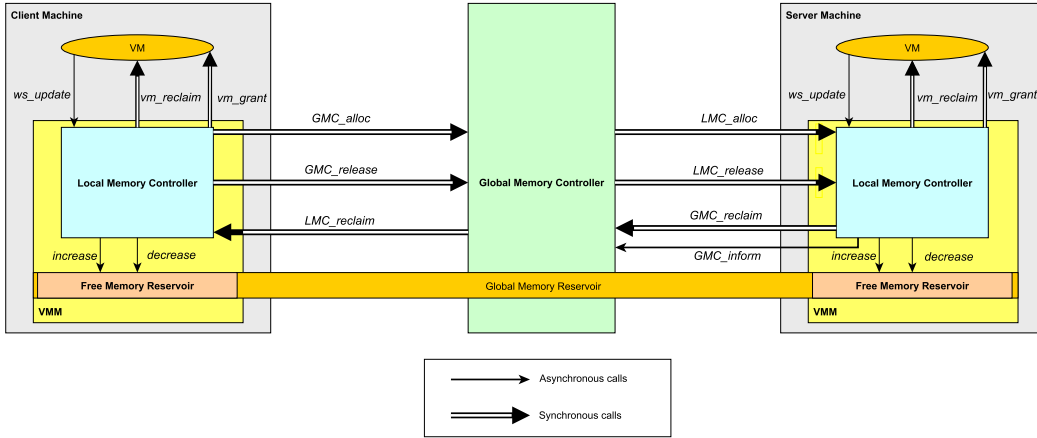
Client Machine

VM

ws_update

vm_reclaim

vm_grant

Local Memory Controller

increase

decrease

Free Memory Reservoir

VMM

GMC_alloc

GMC_release

LMC_reclaim

Global Memory Controller

Global Memory Reservoir

LMC_alloc

LMC_release

GMC_reclaim

GMC_inform

Server Machine

VM

ws_update

vm_reclaim

vm_grant

Local Memory Controller

increase

decrease

Free Memory Reservoir

VMM

Asynchronous calls

Synchronous calls